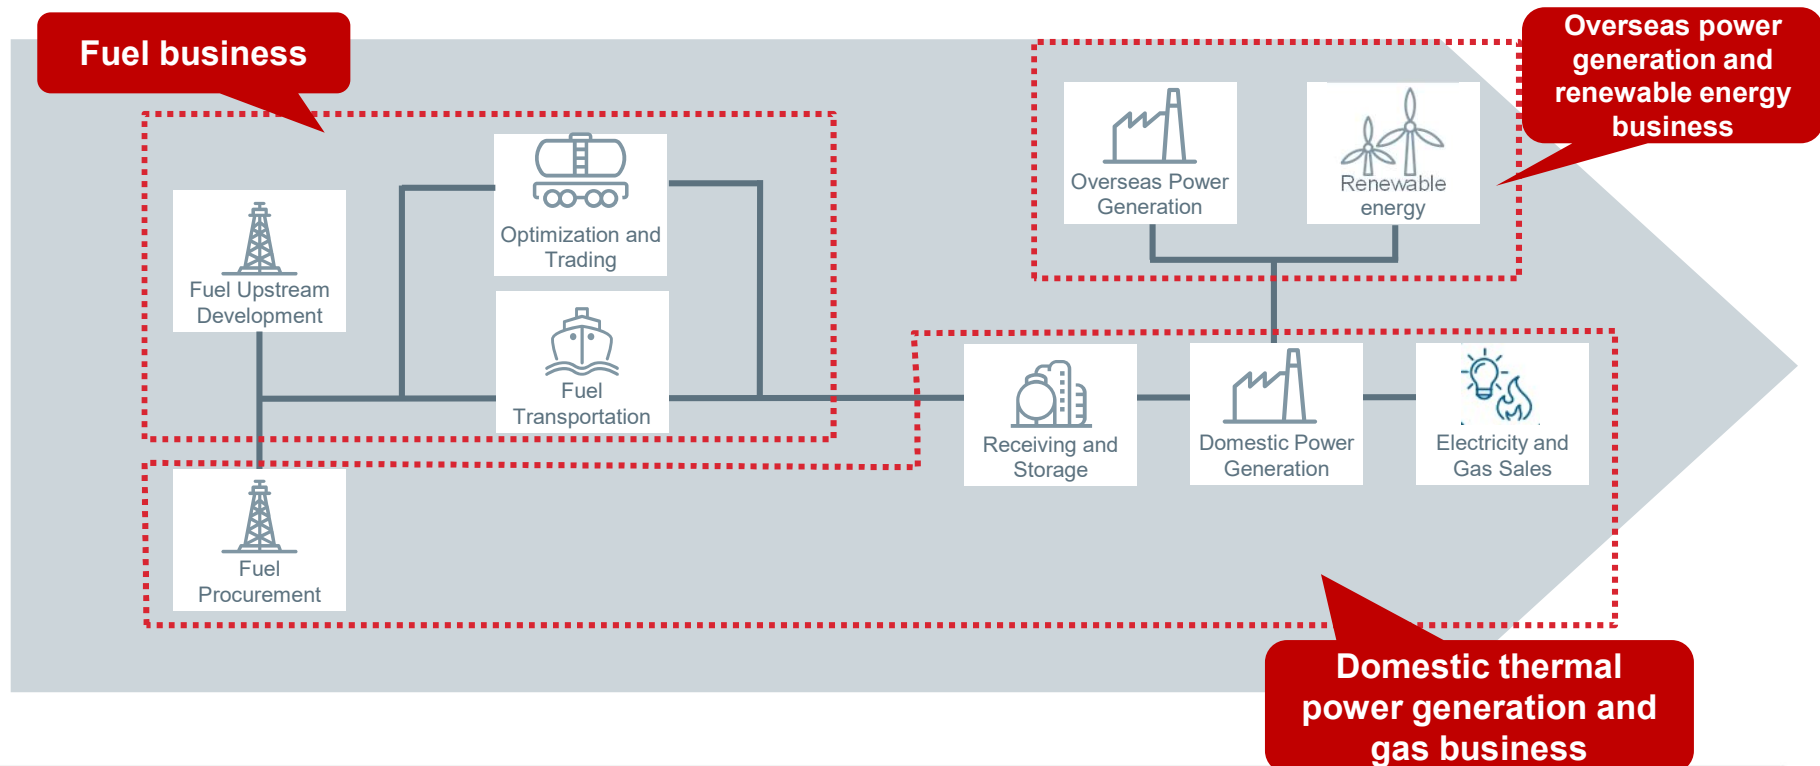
Fuel business

Overseas power generation and renewable energy business

Fuel Upstream Development

Optimization and Trading

Fuel Transportation

Overseas Power Generation

Renewable energy

Receiving and Storage

Domestic Power Generation

Electricity and Gas Sales

Fuel Procurement

Domestic thermal power generation and gas business